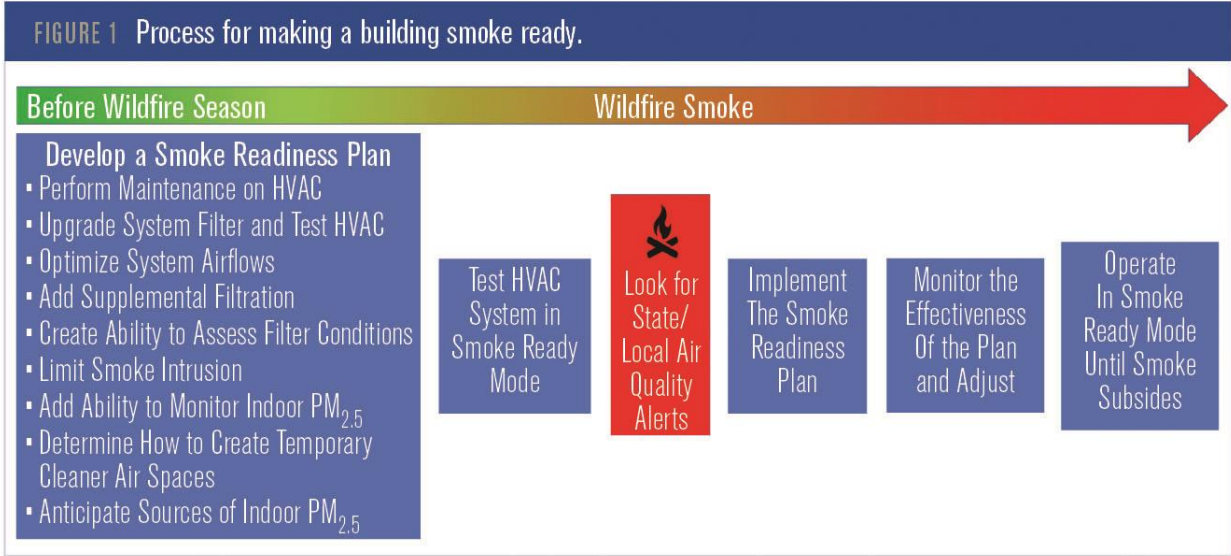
FIGURE 1 Process for making a building smoke ready.

Before Wildfire Season

Wildfire Smoke

Develop a Smoke Readiness Plan
- Perform Maintenance on HVAC
- Upgrade System Filter and Test HVAC
- Optimize System Airflows
- Add Supplemental Filtration
- Create Ability to Assess Filter Conditions
- Limit Smoke Intrusion
- Add Ability to Monitor Indoor $PM_{2.5}$
- Determine How to Create Temporary Cleaner Air Spaces
- Anticipate Sources of Indoor $PM_{2.5}$

Test HVAC System in Smoke Ready Mode

Look for State/ Local Air Quality Alerts

Implement The Smoke Readiness Plan

Monitor the Effectiveness Of the Plan and Adjust

Operate In Smoke Ready Mode Until Smoke Subsides